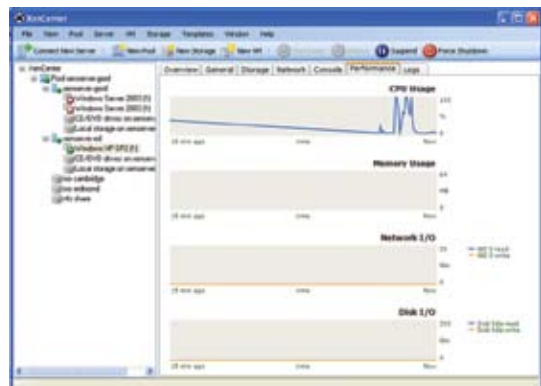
XenCenter

File View Pool Server VM Storage Templates Window Help

Connect New Server | New Pool | New Storage | New VM | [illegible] | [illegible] | Suspend | Force Shutdown

XenCenter
Pool xenserver-gold
xenserver-gold
Windows Server 2003 (1)
Windows Server 2003 (1)
CD/DVD drives on xenserv
Local storage on xenserver
xenserver-ed
Windows XP SP2 (1)
CD/DVD drives on xenserv
Local storage on xenserver
xen-cambridge
xen-wdbound
nfs share

Overview | General | Storage | Network | Console | Performance | Logs

CPU Usage
100
%
0
10 min ago | 5 min | Now

Memory Usage
64
MB
0
10 min ago | 5 min | Now

Network I/O
10
kbs
0
— NIC 0 read
— NIC 0 write
10 min ago | 5 min | Now

Disk I/O
200
kbs
0
— Disk hda read
— Disk hda write
10 min ago | 5 min | Now